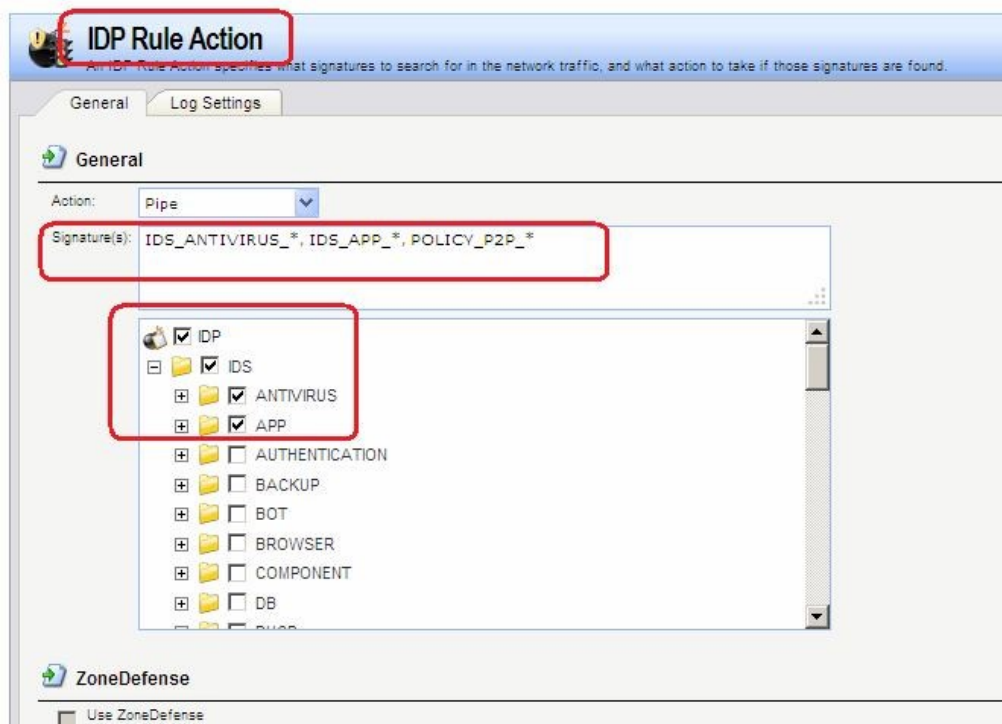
IDP Rule Action

An IDP Rule Action specifies what signatures to search for in the network traffic, and what action to take if those signatures are found.

General | Log Settings

General

Action: Pipe

Signature(s): IDS_ANTIVIRUS_*, IDS_APP_*, POLICY_P2P_*

IDP
IDS
ANTIVIRUS
APP
AUTHENTICATION
BACKUP
BOT
BROWSER
COMPONENT
DB
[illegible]

ZoneDefense

Use ZoneDefense